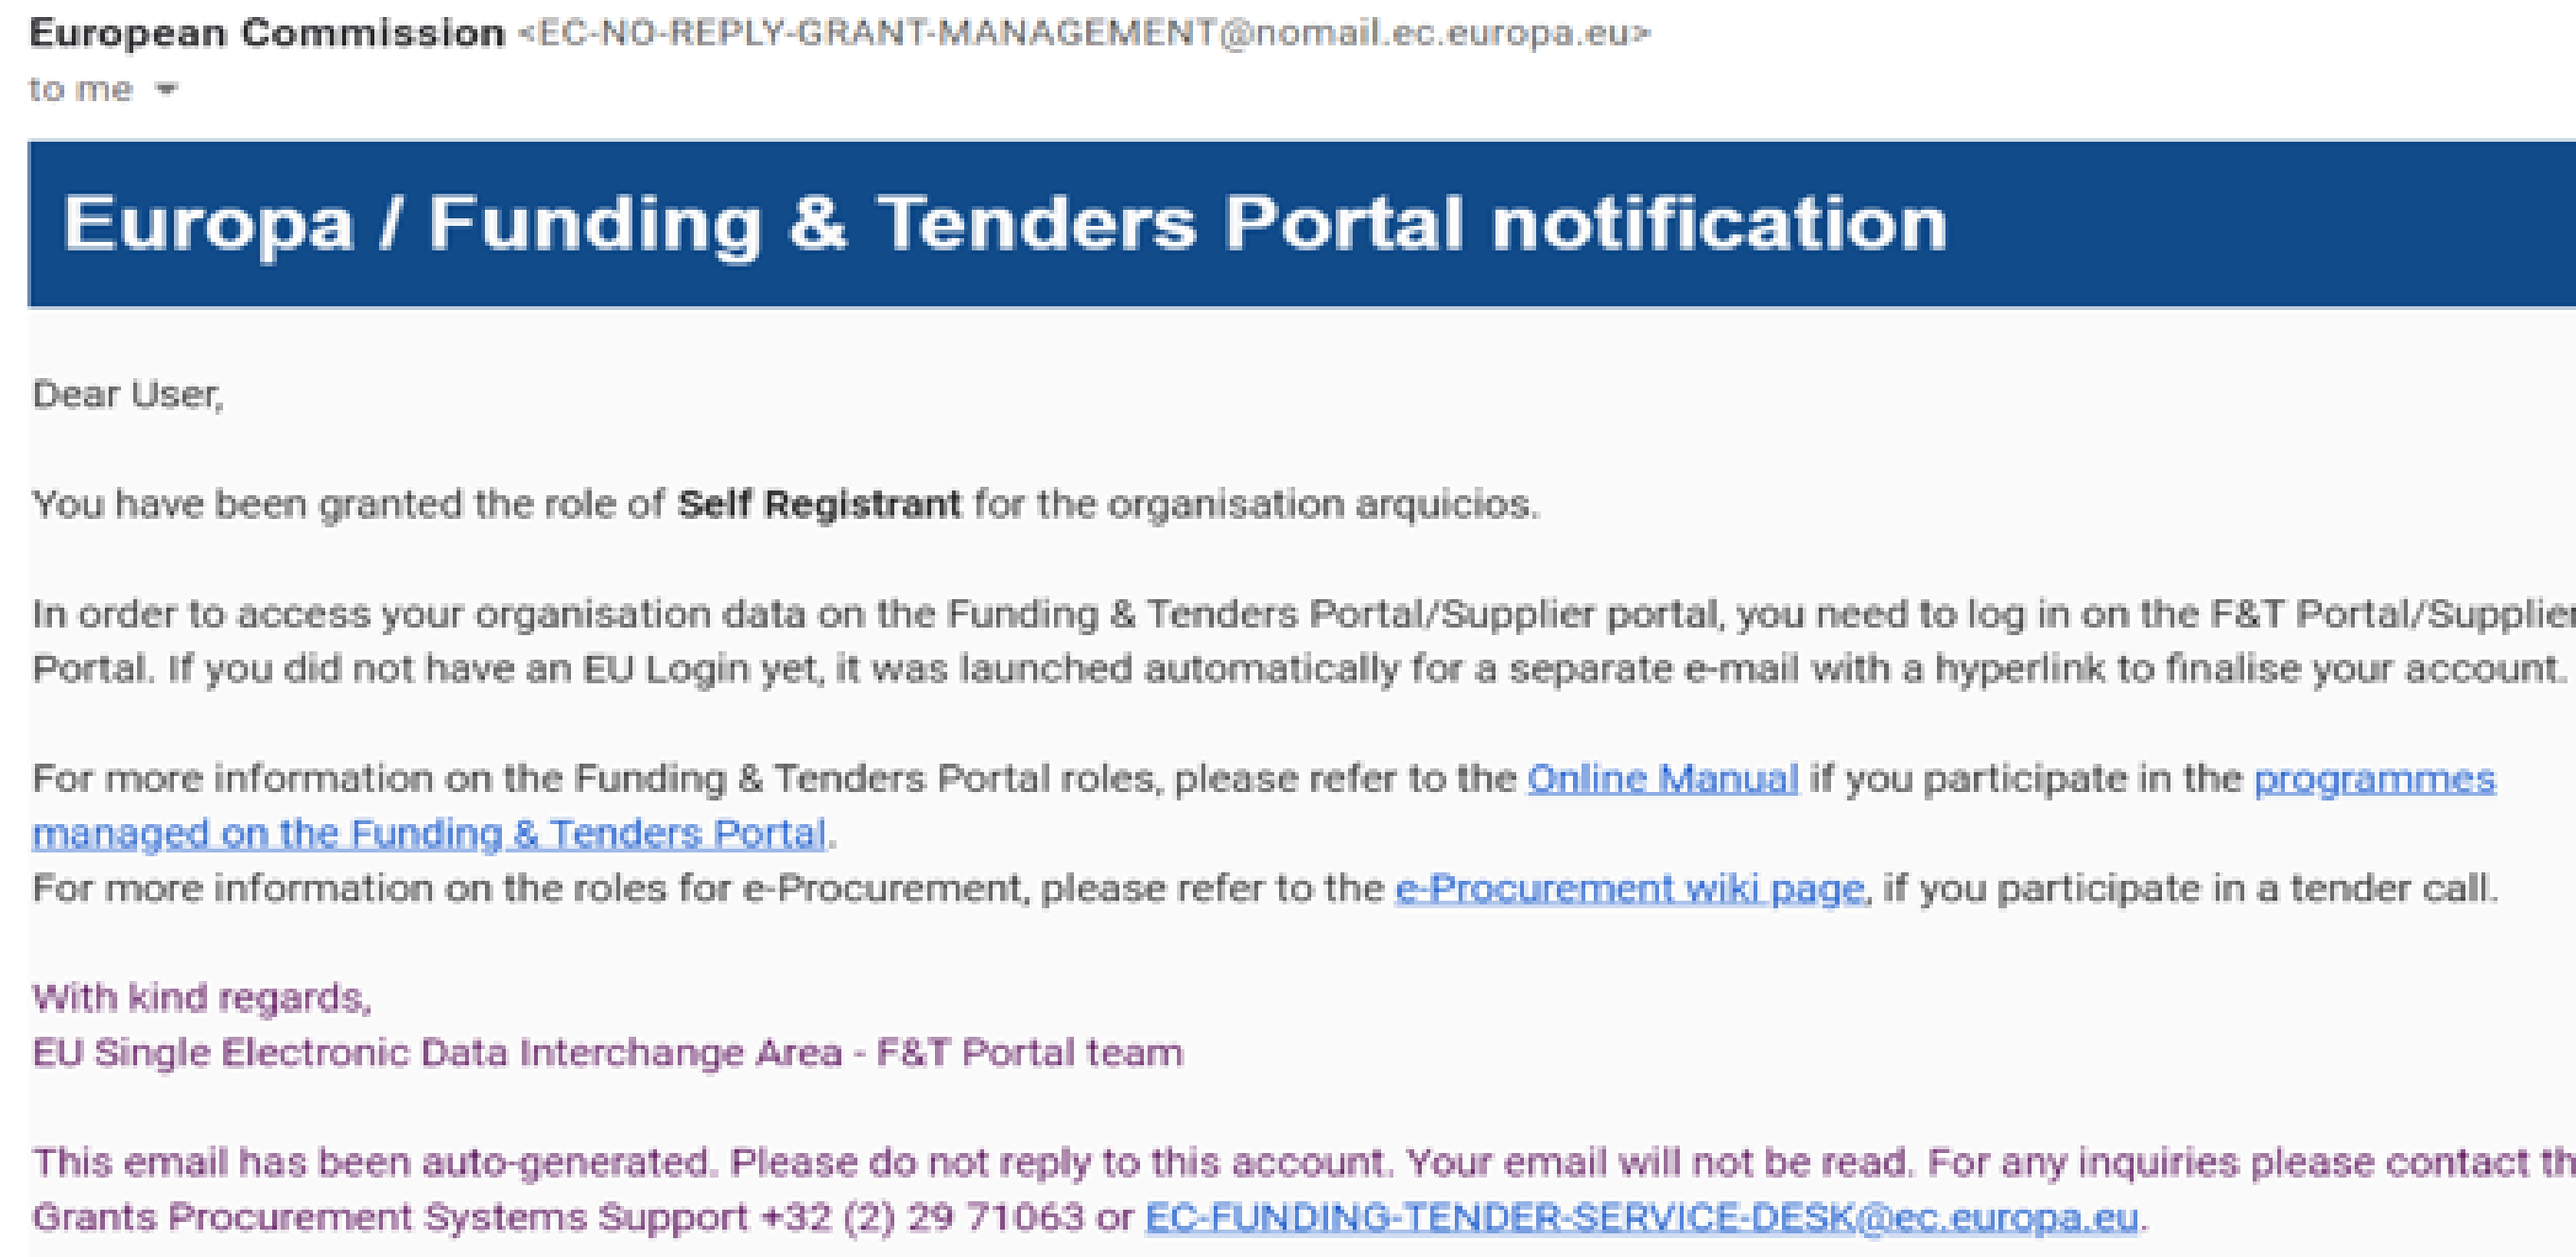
European Commission <EC-NO-REPLY-GRANT-MANAGEMENT@nomail.ec.europa.eu>
to me

Europa / Funding & Tenders Portal notification

Dear User,

You have been granted the role of **Self Registrant** for the organisation arquicios.

In order to access your organisation data on the Funding & Tenders Portal/Supplier portal, you need to log in on the F&T Portal/Supplier Portal. If you did not have an EU Login yet, it was launched automatically for a separate e-mail with a hyperlink to finalise your account.

For more information on the Funding & Tenders Portal roles, please refer to the Online Manual if you participate in the programmes managed on the Funding & Tenders Portal.
For more information on the roles for e-Procurement, please refer to the e-Procurement wiki page, if you participate in a tender call.

With kind regards,
EU Single Electronic Data Interchange Area - F&T Portal team

This email has been auto-generated. Please do not reply to this account. Your email will not be read. For any inquiries please contact th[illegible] Grants Procurement Systems Support +32 (2) 29 71063 or EC-FUNDING-TENDER-SERVICE-DESK@ec.europa.eu.